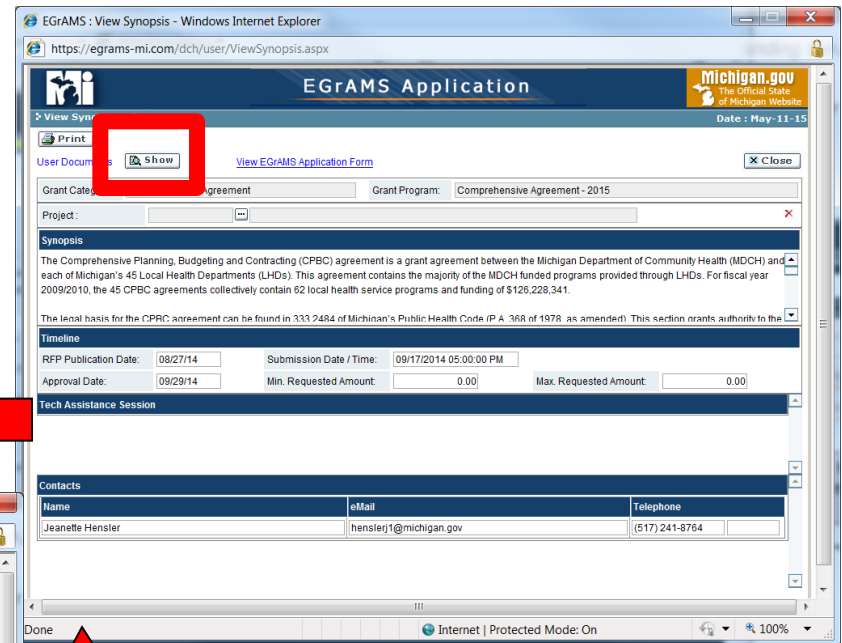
EGrAMS : View Synopsis - Windows Internet Explorer

https://egrams-mi.com/dch/user/ViewSynopsis.aspx

EGrAMS Application

Michigan.gov The Official State of Michigan Website

View Syn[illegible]

Date : May-11-15

Print

User Docum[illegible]s Show

View EGrAMS Application Form

Close

Grant Categ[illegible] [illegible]greement

Grant Program: Comprehensive Agreement - 2015

Project :

Synopsis

The Comprehensive Planning, Budgeting and Contracting (CPBC) agreement is a grant agreement between the Michigan Department of Community Health (MDCH) and each of Michigan's 45 Local Health Departments (LHDs). This agreement contains the majority of the MDCH funded programs provided through LHDs. For fiscal year 2009/2010, the 45 CPBC agreements collectively contain 62 local health service programs and funding of $126,228,341.

The legal basis for the CPBC agreement can be found in 333.2484 of Michigan's Public Health Code (P.A. 368 of 1978, as amended). This section grants authority to the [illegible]

Timeline

| RFP Publication Date: | 08/27/14 | Submission Date / Time: | 09/17/2014 05:00:00 PM | | |
|---|---|---|---|---|---|
| Approval Date: | 09/29/14 | Min. Requested Amount: | 0.00 | Max. Requested Amount: | 0.00 |

Tech Assistance Session

Contacts

| Name | eMail | Telephone | |
|---|---|---|---|
| Jeanette Hensler | henslerj1@michigan.gov | (517) 241-8764 | |

Done

Internet | Protected Mode: On

100%